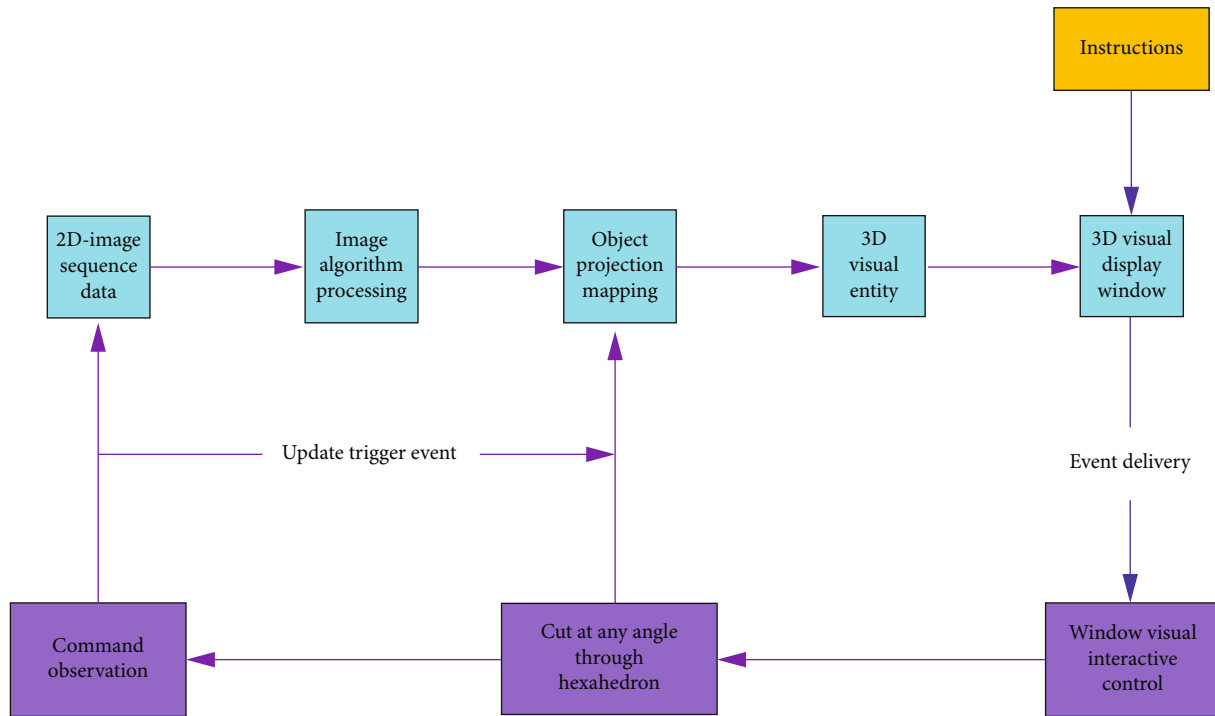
Instructions

2D-image sequence data

Image algorithm processing

Object projection mapping

3D visual entity

3D visual display window

Update trigger event

Event delivery

Command observation

Cut at any angle through hexahedron

Window visual interactive control